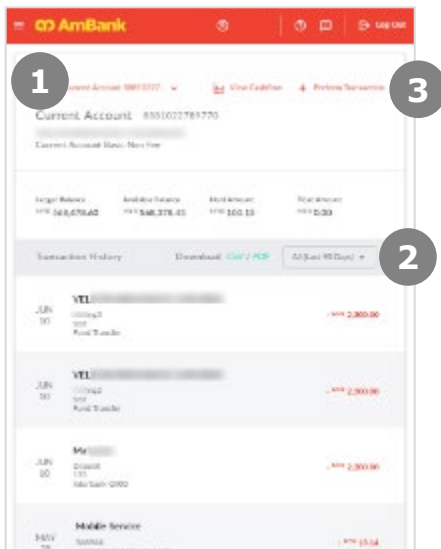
AmBank

Log Out

1

Current Account 8881 0277

View Cashflow

Perform Transaction

3

Current Account 8881022789770

Current Account Basic Non Fee

Ledger Balance
MYR 168,678.65

Available Balance
MYR 168,378.43

Held Amount
MYR 100.15

Float Amount
MYR 0.00

Transaction History

Download CSV / PDF

All (Last 90 Days)

2

JUN 30
VEL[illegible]
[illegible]
Fund Transfer
- MYR 2,000.00

JUN 30
VEL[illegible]
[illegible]
Fund Transfer
- MYR 2,000.00

JUN 30
Mr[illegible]
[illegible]
- MYR 2,000.00

MAY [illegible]
Mobile Service
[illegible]
- MYR 15.14